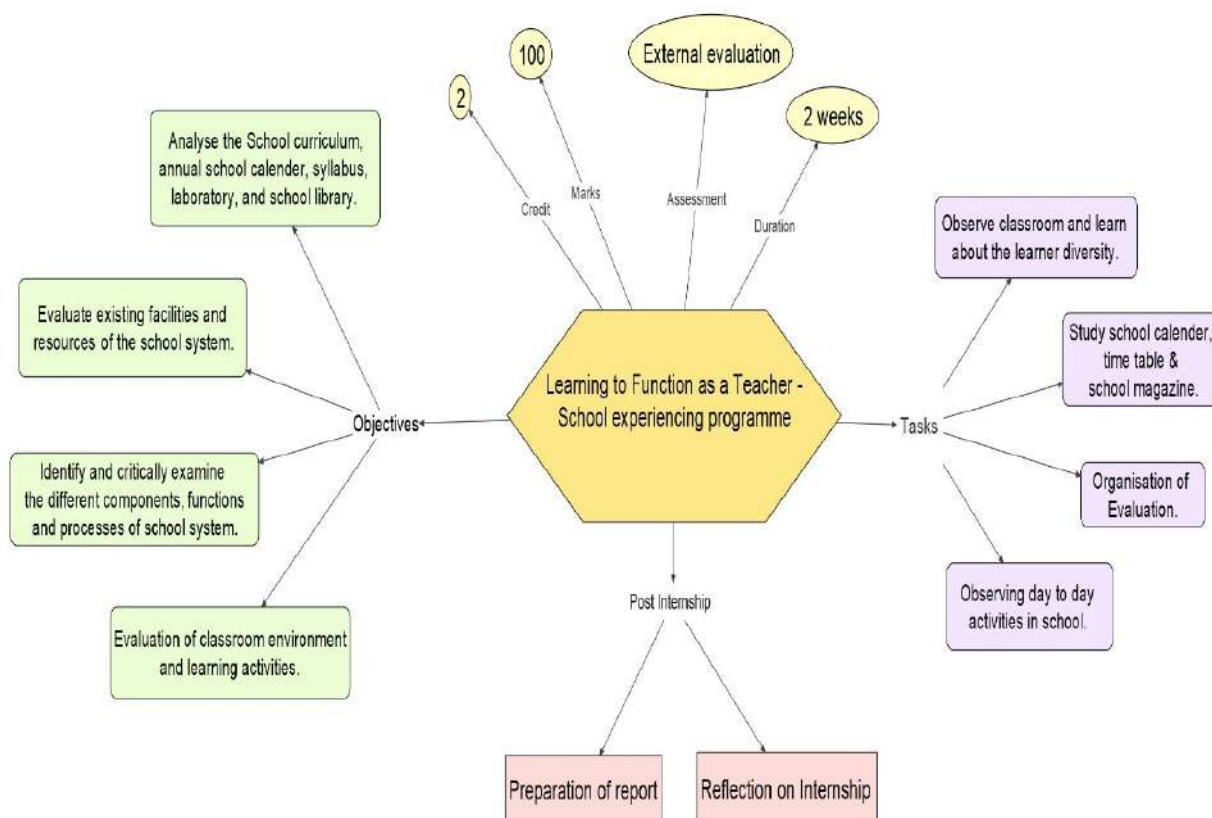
100

External evaluation

2

2 weeks

Credit

Marks

Assessment

Duration

Analyse the School curriculum, annual school calender, syllabus, laboratory, and school library.

Evaluate existing facilities and resources of the school system.

Identify and critically examine the different components, functions and processes of school system.

Evaluation of classroom environment and learning activities.

Objectives

Learning to Function as a Teacher - School experiencing programme

Tasks

Observe classroom and learn about the learner diversity.

Study school calender, time table & school magazine.

Organisation of Evaluation.

Observing day to day activities in school.

Post Internship

Preparation of report

Reflection on Internship